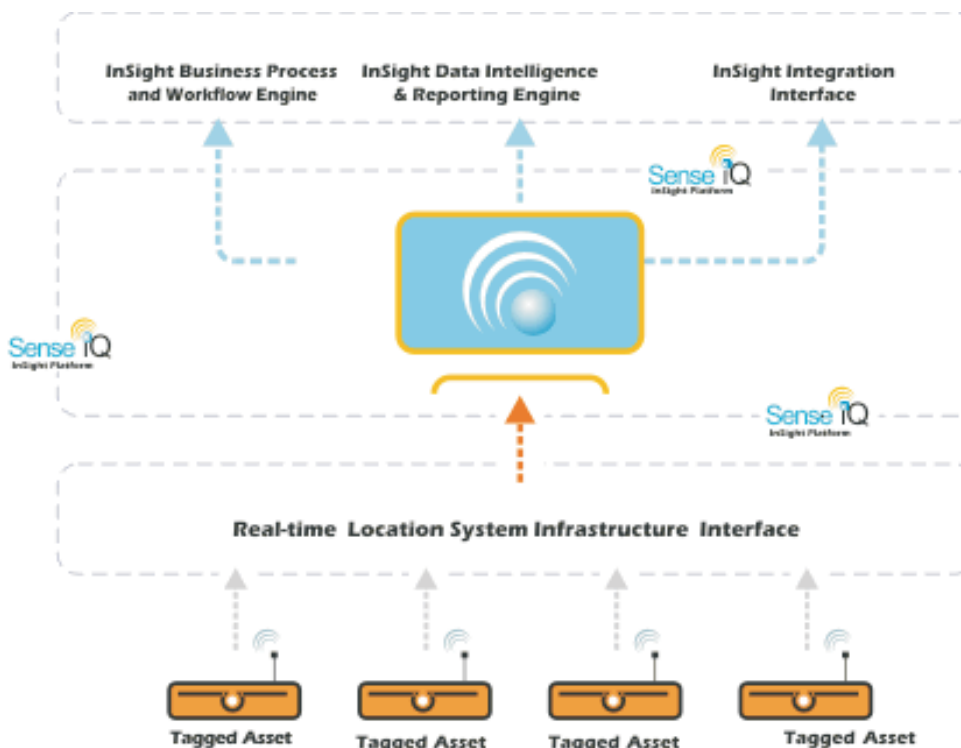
InSight Business Process and Workflow Engine

InSight Data Intelligence & Reporting Engine

InSight Integration Interface

Sense iQ
InSight Platform

Sense iQ
InSight Platform

Sense iQ
InSight Platform

Real-time Location System Infrastructure Interface

Tagged Asset

Tagged Asset

Tagged Asset

Tagged Asset